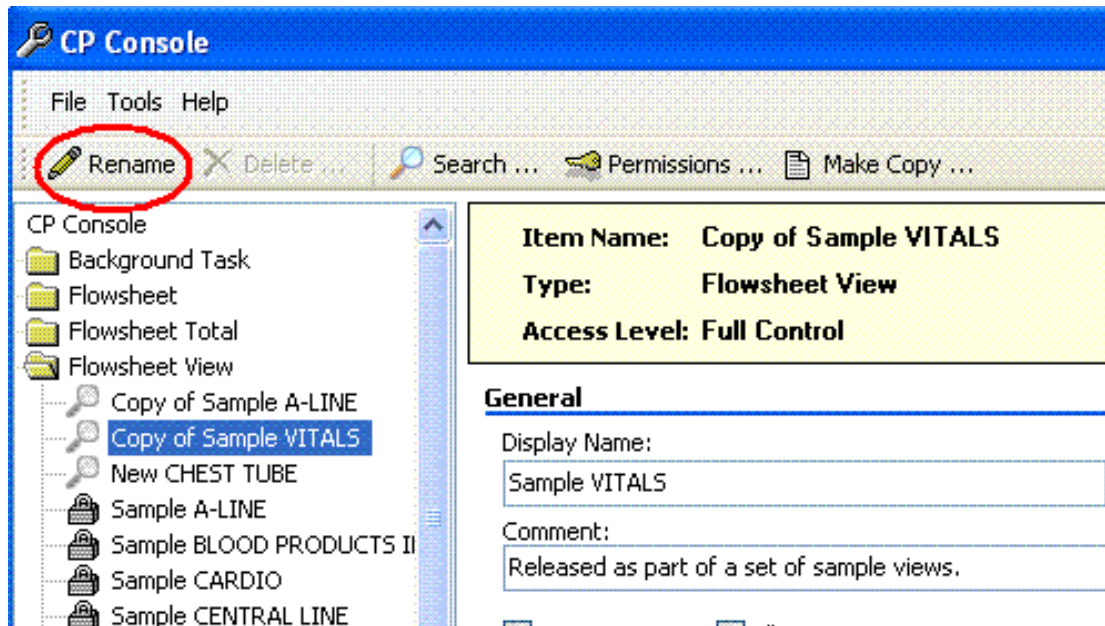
CP Console

File Tools Help

Rename Delete ... Search ... Permissions ... Make Copy ...

CP Console
Background Task
Flowsheet
Flowsheet Total
Flowsheet View
Copy of Sample A-LINE
Copy of Sample VITALS
New CHEST TUBE
Sample A-LINE
Sample BLOOD PRODUCTS I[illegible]
Sample CARDIO
Sample CENTRAL LINE

Item Name: Copy of Sample VITALS
Type: Flowsheet View
Access Level: Full Control

General
Display Name:
Sample VITALS
Comment:
Released as part of a set of sample views.